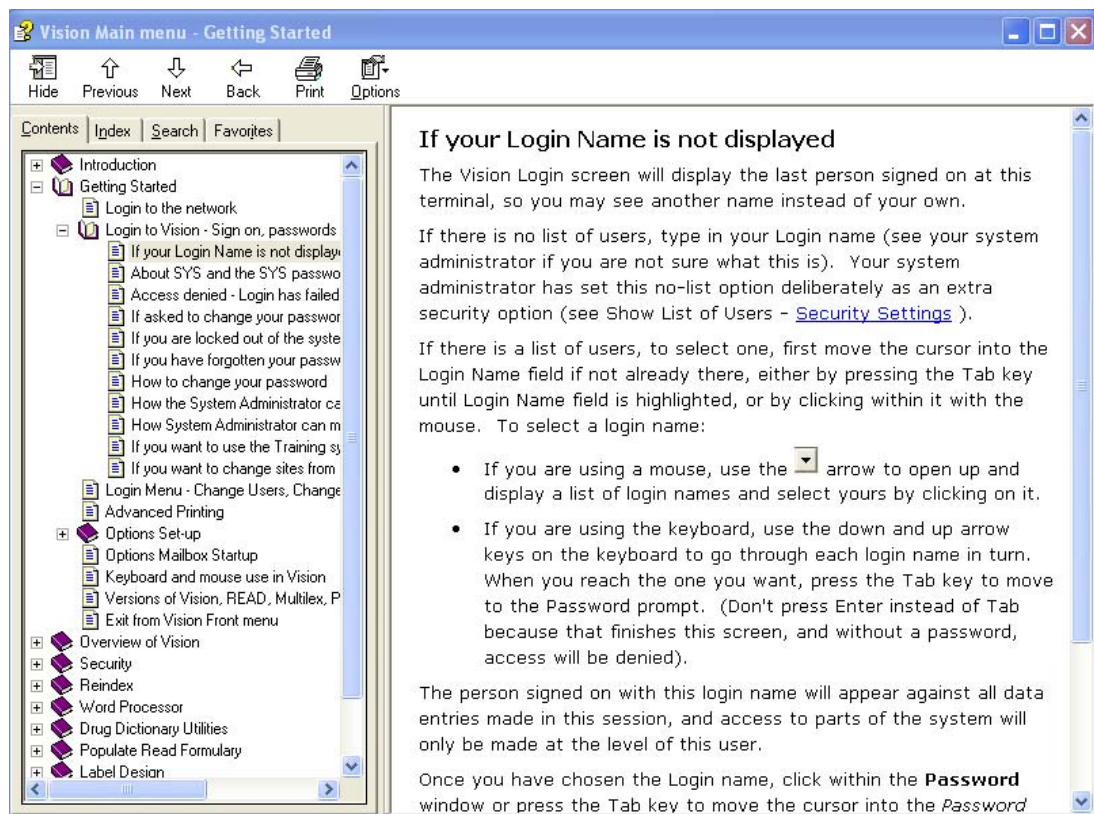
Vision Main menu - Getting Started

Hide Previous Next Back Print Options

Contents | Index | Search | Favorites

Introduction
Getting Started
Login to the network
Login to Vision - Sign on, passwords
If your Login Name is not display
About SYS and the SYS passwo
Access denied - Login has failed
If asked to change your passwor
If you are locked out of the syste
If you have forgotten your passw
How to change your password
How the System Administrator ca
How System Administrator can m
If you want to use the Training sy
If you want to change sites from
Login Menu - Change Users, Change
Advanced Printing
Options Set-up
Options Mailbox Startup
Keyboard and mouse use in Vision
Versions of Vision, READ, Multilex, P
Exit from Vision Front menu
Overview of Vision
Security
Reindex
Word Processor
Drug Dictionary Utilities
Populate Read Formulary
Label Design

If your Login Name is not displayed

The Vision Login screen will display the last person signed on at this terminal, so you may see another name instead of your own.

If there is no list of users, type in your Login name (see your system administrator if you are not sure what this is). Your system administrator has set this no-list option deliberately as an extra security option (see Show List of Users - Security Settings ).

If there is a list of users, to select one, first move the cursor into the Login Name field if not already there, either by pressing the Tab key until Login Name field is highlighted, or by clicking within it with the mouse. To select a login name:

• If you are using a mouse, use the arrow to open up and display a list of login names and select yours by clicking on it.

• If you are using the keyboard, use the down and up arrow keys on the keyboard to go through each login name in turn. When you reach the one you want, press the Tab key to move to the Password prompt. (Don't press Enter instead of Tab because that finishes this screen, and without a password, access will be denied).

The person signed on with this login name will appear against all data entries made in this session, and access to parts of the system will only be made at the level of this user.

Once you have chosen the Login name, click within the Password window or press the Tab key to move the cursor into the Password